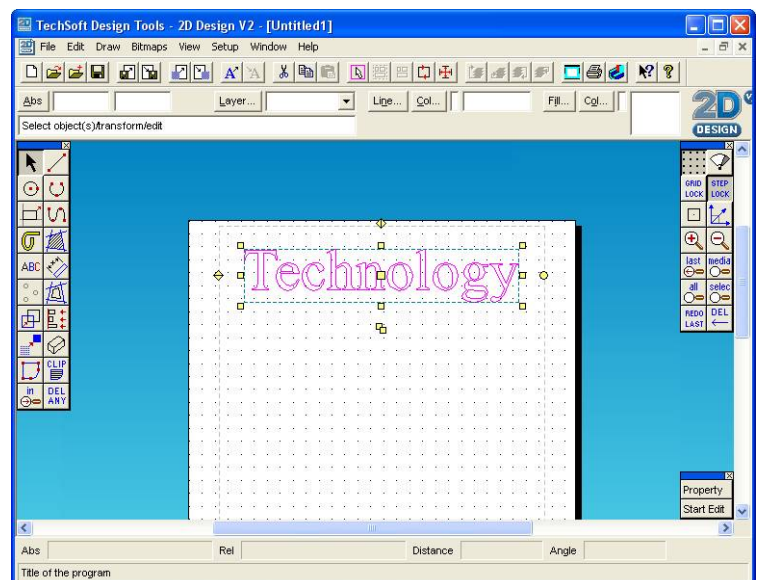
TechSoft Design Tools - 2D Design V2 - [Untitled1]

File Edit Draw Bitmaps View Setup Window Help

Abs

Layer...

Line... Col...

Fill... Col...

2D DESIGN

Select object(s)/transform/edit

ABC

CLIP

in

DEL ANY

Technology

GRID LOCK

STEP LOCK

last

media

all

selec

REDO LAST

DEL

Property

Start Edit

Abs

Rel

Distance

Angle

Title of the program